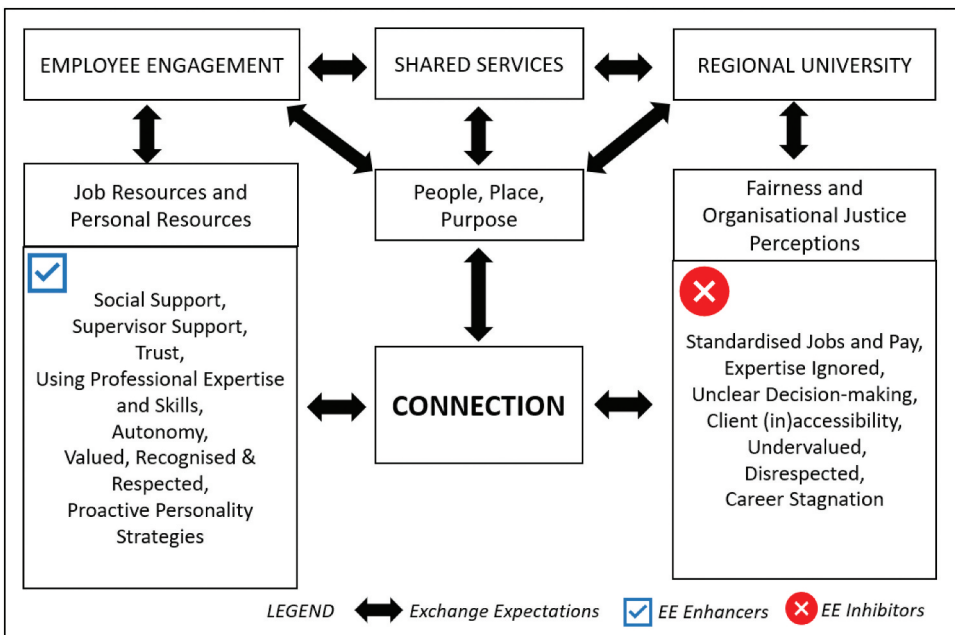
EMPLOYEE ENGAGEMENT

SHARED SERVICES

REGIONAL UNIVERSITY

Job Resources and Personal Resources

People, Place, Purpose

Fairness and Organisational Justice Perceptions

Social Support, Supervisor Support, Trust, Using Professional Expertise and Skills, Autonomy, Valued, Recognised & Respected, Proactive Personality Strategies

CONNECTION

Standardised Jobs and Pay, Expertise Ignored, Unclear Decision-making, Client (in)accessibility, Undervalued, Disrespected, Career Stagnation

LEGEND Exchange Expectations EE Enhancers EE Inhibitors